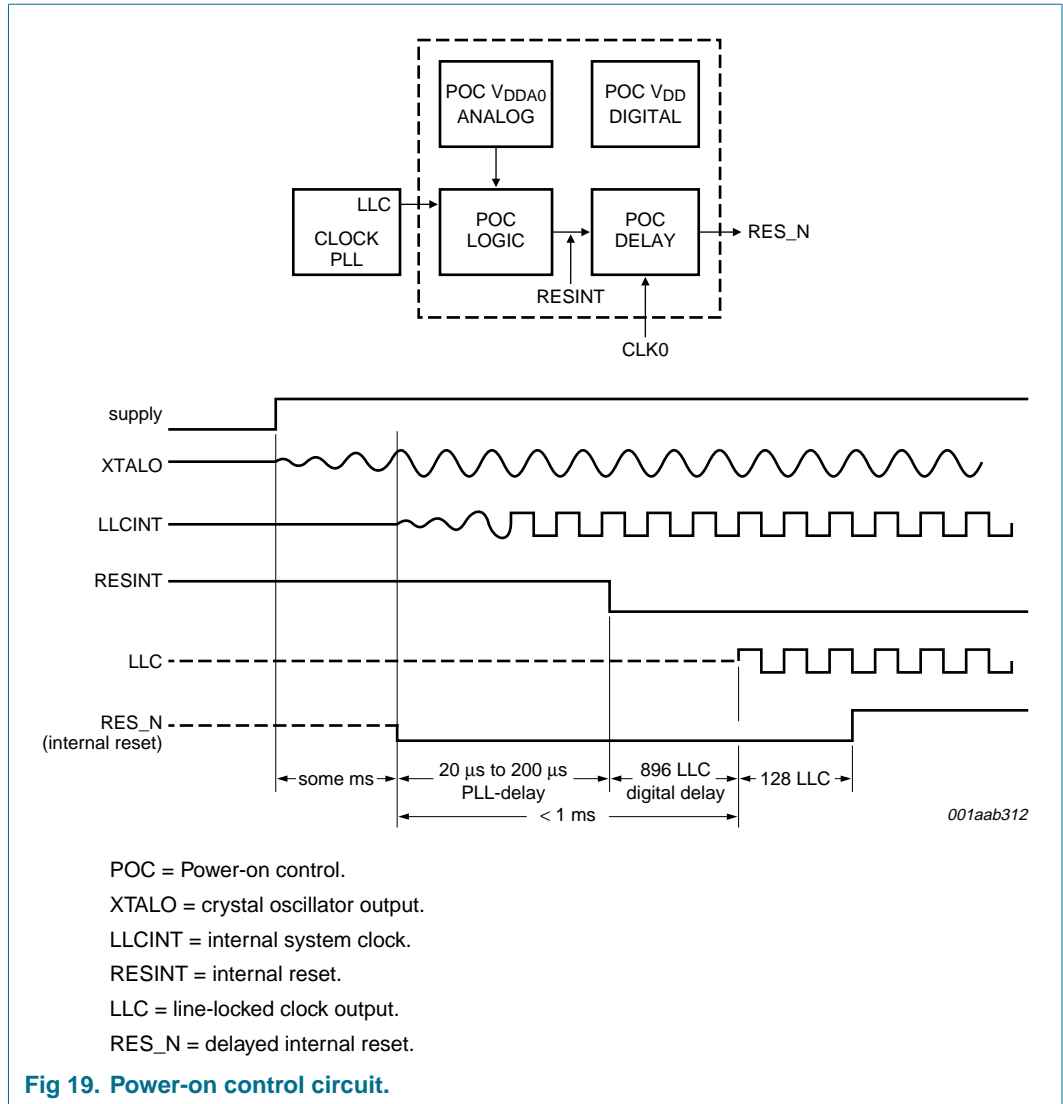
POC $V_{DDA0}$ ANALOG

POC $V_{DD}$ DIGITAL

LLC

CLOCK PLL

POC LOGIC

POC DELAY

RES_N

RESINT

CLK0

supply

XTALO

LLCINT

RESINT

LLC

RES_N (internal reset)

some ms

20 μs to 200 μs PLL-delay

896 LLC digital delay

128 LLC

< 1 ms

001aab312

POC = Power-on control.

XTALO = crystal oscillator output.

LLCINT = internal system clock.

RESINT = internal reset.

LLC = line-locked clock output.

RES_N = delayed internal reset.

Fig 19. Power-on control circuit.